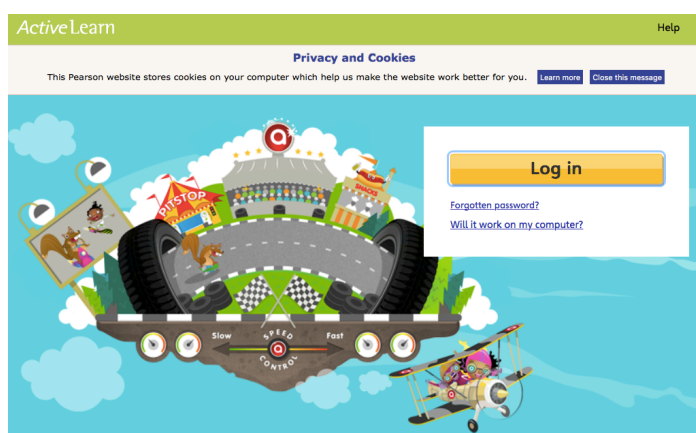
ActiveLearn

Help

Privacy and Cookies

This Pearson website stores cookies on your computer which help us make the website work better for you.

Learn more

Close this message

PITSTOP

SNACKS

Slow

SPEED CONTROL

Fast

Log in

Forgotten password?

Will it work on my computer?